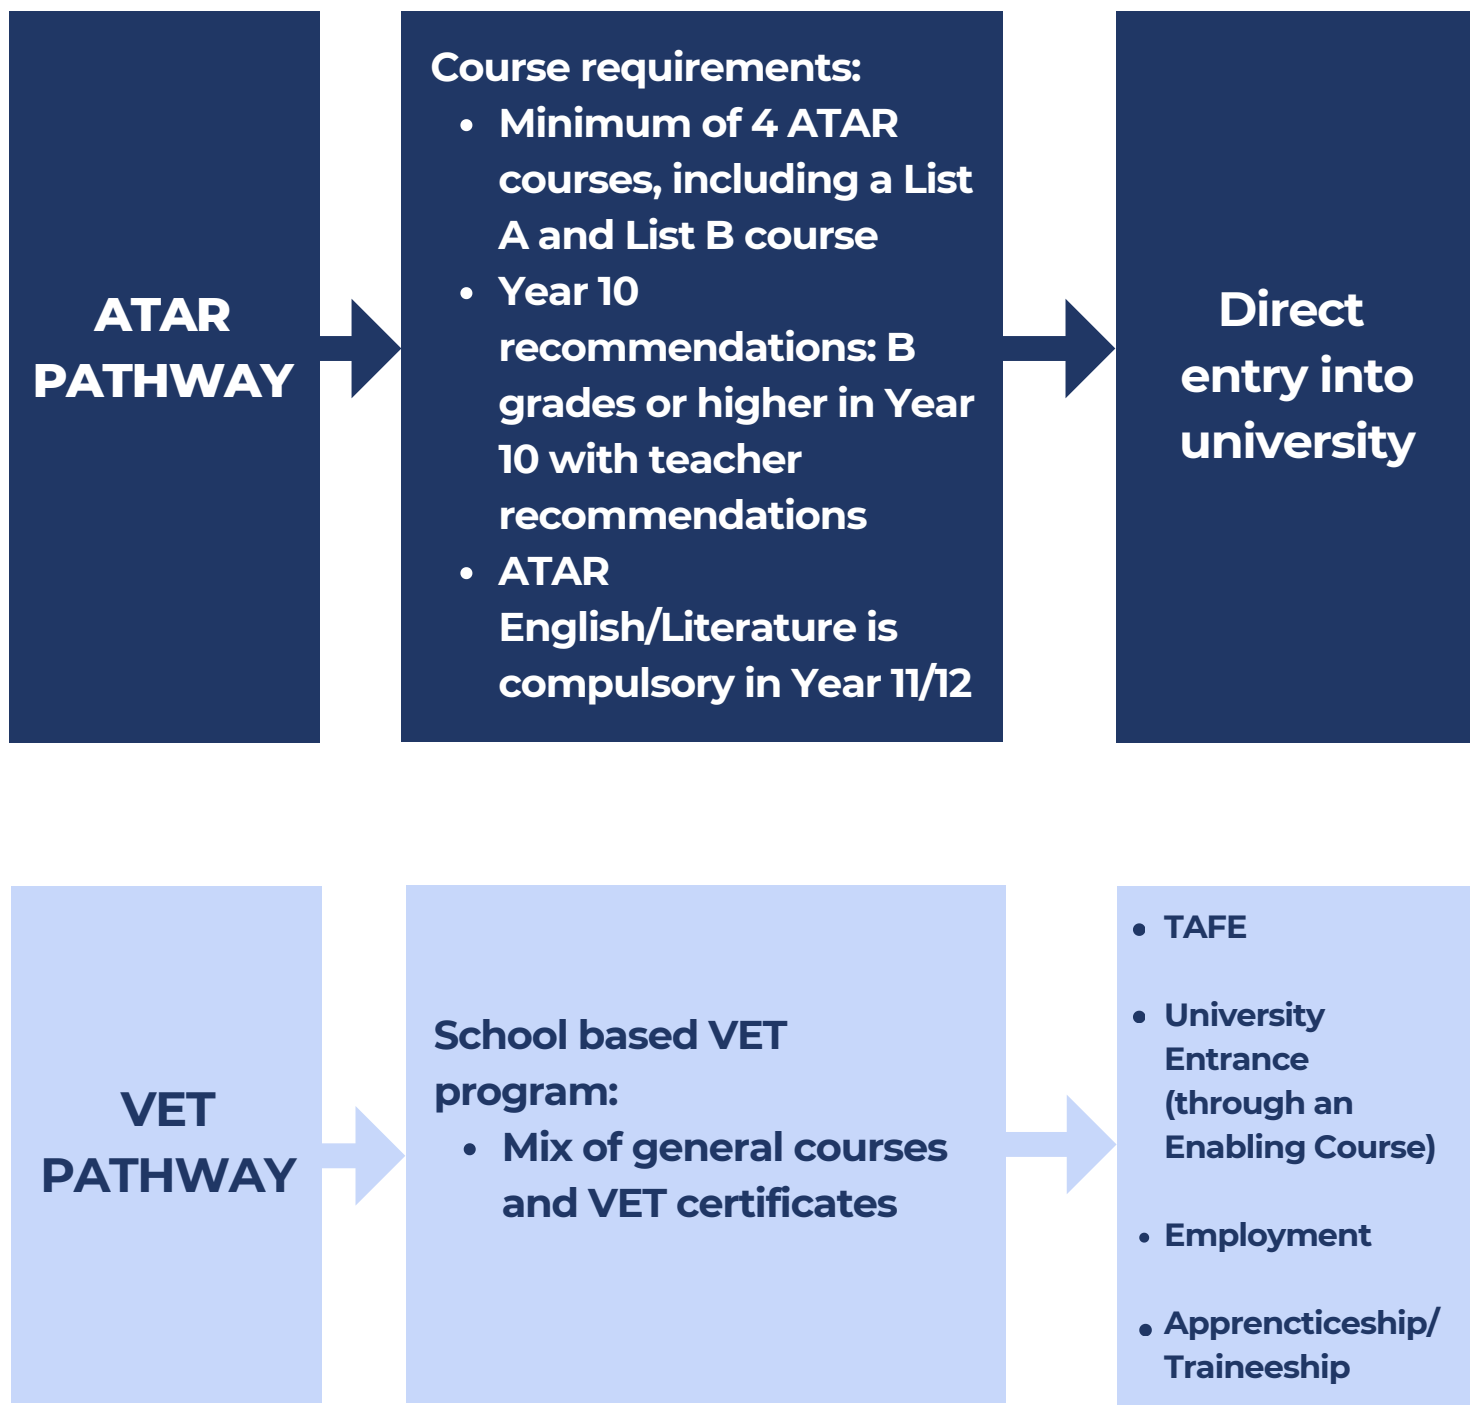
ATAR PATHWAY

Course requirements:
- Minimum of 4 ATAR courses, including a List A and List B course
- Year 10 recommendations: B grades or higher in Year 10 with teacher recommendations
- ATAR English/Literature is compulsory in Year 11/12

Direct entry into university

VET PATHWAY

School based VET program:
- Mix of general courses and VET certificates

- TAFE
- University Entrance (through an Enabling Course)
- Employment
- Apprencticeship/ Traineeship